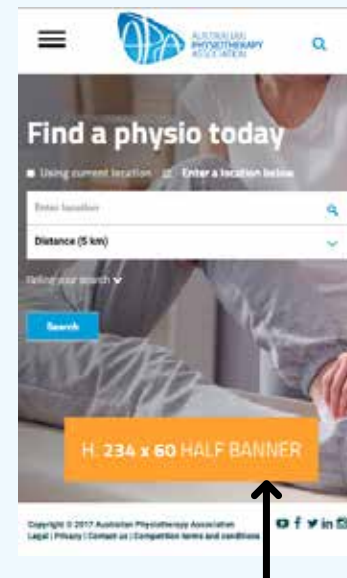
APA AUSTRALIAN PHYSIOTHERAPY ASSOCIATION

Find a physio today

Using current location   Enter a location below

Enter location

Distance (5 km)

Refine your search

Search

H. 234 x 60 HALF BANNER

Copyright © 2017 Australian Physiotherapy Association
Legal | Privacy | Contact us | Competition terms and conditions